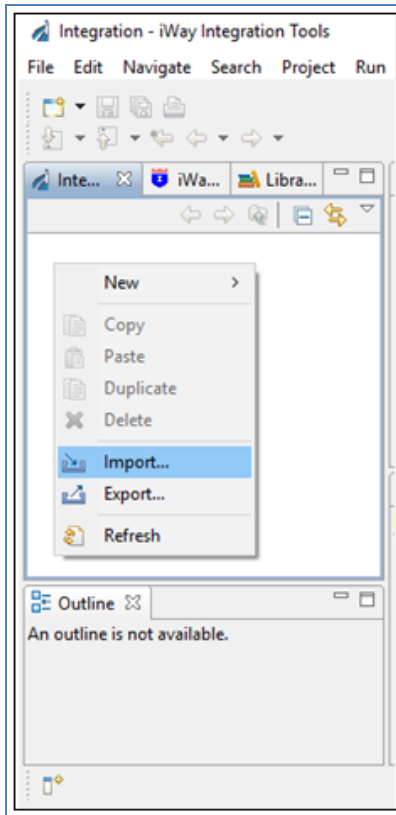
Integration - iWay Integration Tools

File Edit Navigate Search Project Run

Inte... iWa... Libra...

New

Copy

Paste

Duplicate

Delete

Import...

Export...

Refresh

Outline

An outline is not available.